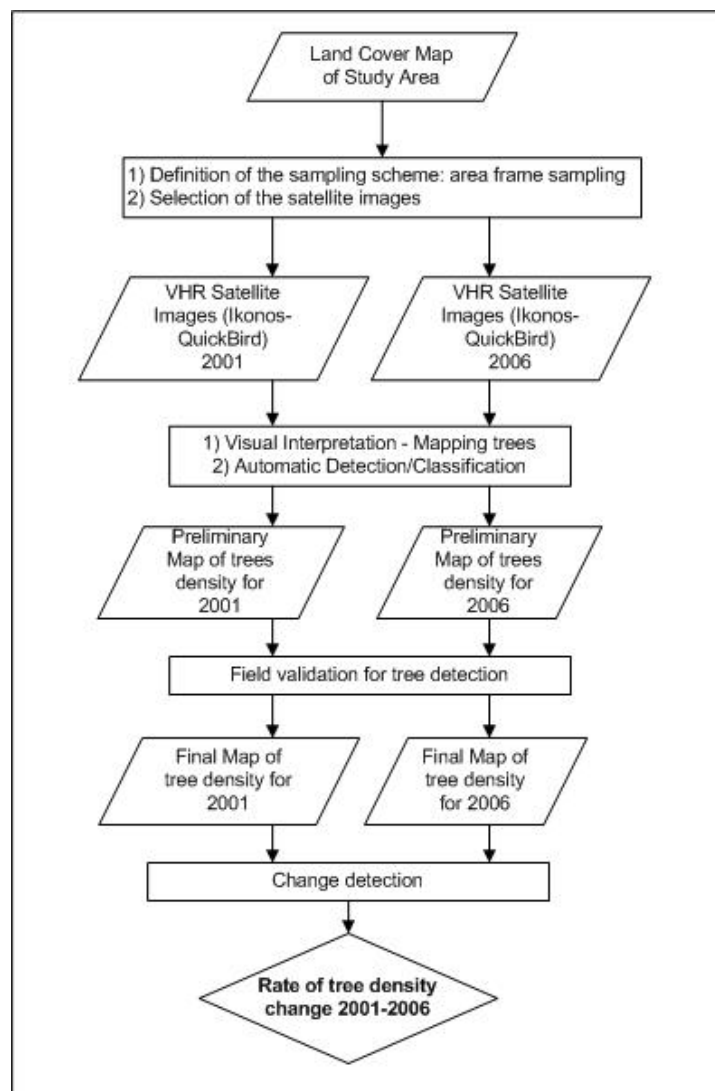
Land Cover Map of Study Area

1) Definition of the sampling scheme: area frame sampling
2) Selection of the satellite images

VHR Satellite Images (Ikonos-QuickBird) 2001

VHR Satellite Images (Ikonos-QuickBird) 2006

1) Visual Interpretation - Mapping trees
2) Automatic Detection/Classification

Preliminary Map of trees density for 2001

Preliminary Map of trees density for 2006

Field validation for tree detection

Final Map of tree density for 2001

Final Map of tree density for 2006

Change detection

**Rate of tree density change 2001-2006**